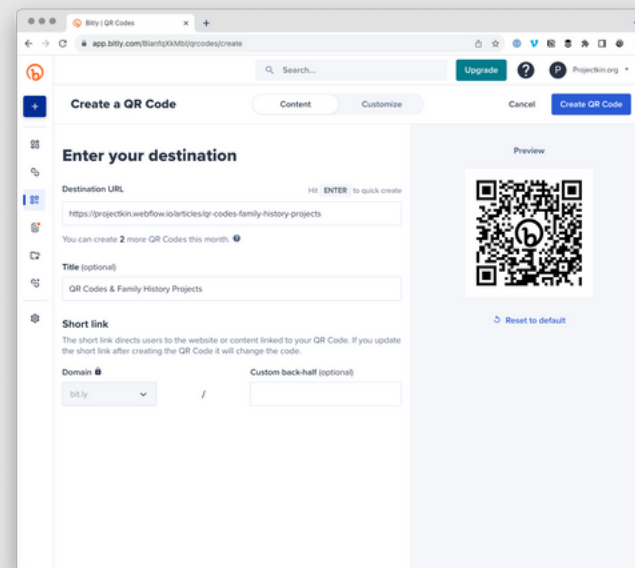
Bitly | QR Codes

app.bitly.com/BlanfqXkMbl/qrcodes/create

Search...

Upgrade

P Projectkin.org

Create a QR Code

Content

Customize

Cancel

Create QR Code

Enter your destination

Destination URL

Hit ENTER to quick create

https://projectkin.webflow.io/articles/qr-codes-family-history-projects

You can create 2 more QR Codes this month.

Title (optional)

QR Codes & Family History Projects

Short link

The short link directs users to the website or content linked to your QR Code. If you update the short link after creating the QR Code it will change the code.

Domain

Custom back-half (optional)

bit.ly

/

Preview

Reset to default